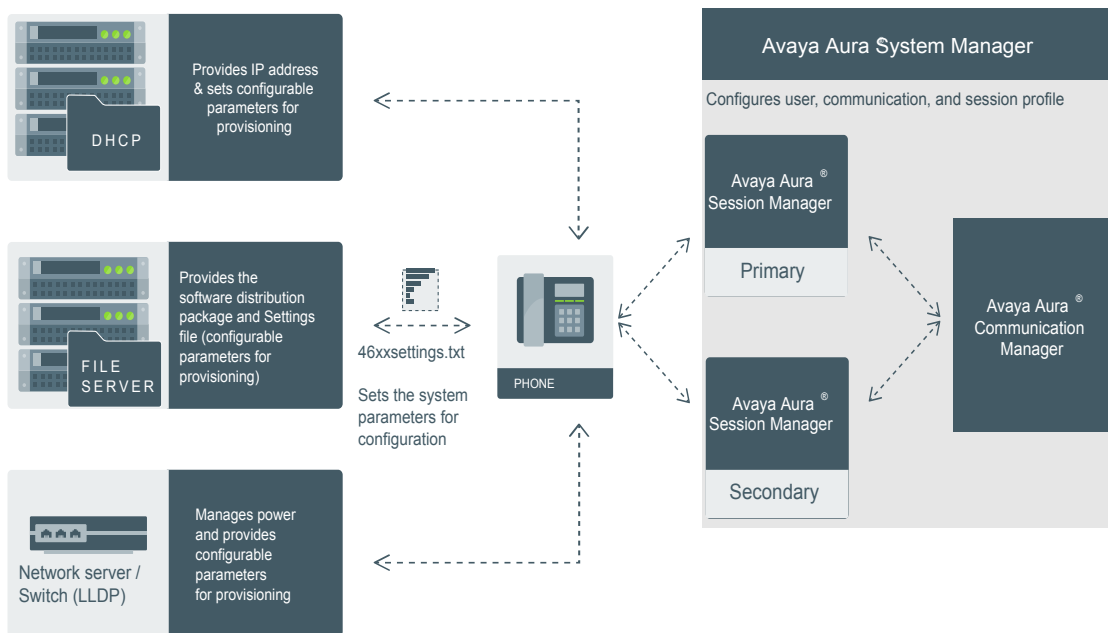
DHCP

Provides IP address & sets configurable parameters for provisioning

FILE SERVER

Provides the software distribution package and Settings file (configurable parameters for provisioning)

46xxsettings.txt

Sets the system parameters for configuration

Network server / Switch (LLDP)

Manages power and provides configurable parameters for provisioning

PHONE

Avaya Aura System Manager

Configures user, communication, and session profile

Avaya Aura ® Session Manager

Primary

Avaya Aura ® Session Manager

Secondary

Avaya Aura ® Communication Manager